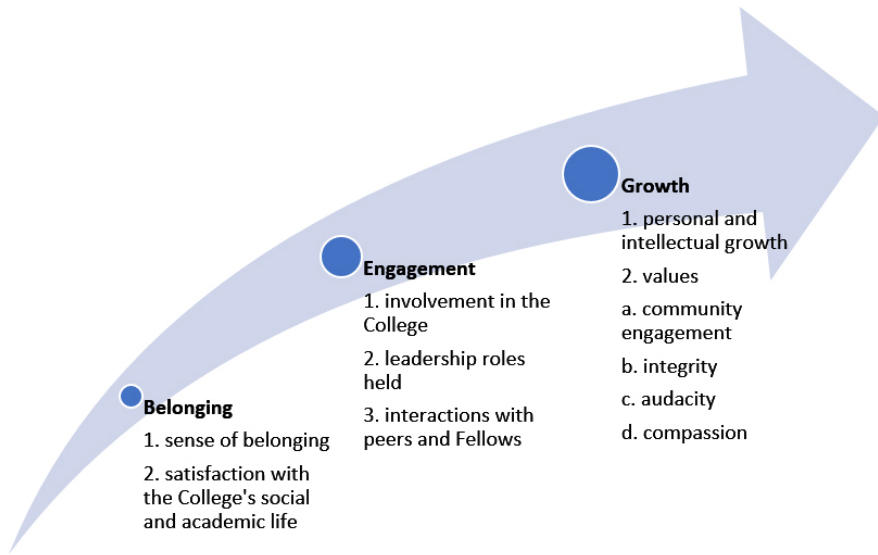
Belonging

1. sense of belonging

2. satisfaction with the College's social and academic life

Engagement

1. involvement in the College

2. leadership roles held

3. interactions with peers and Fellows

Growth

1. personal and intellectual growth

2. values

a. community engagement

b. integrity

c. audacity

d. compassion